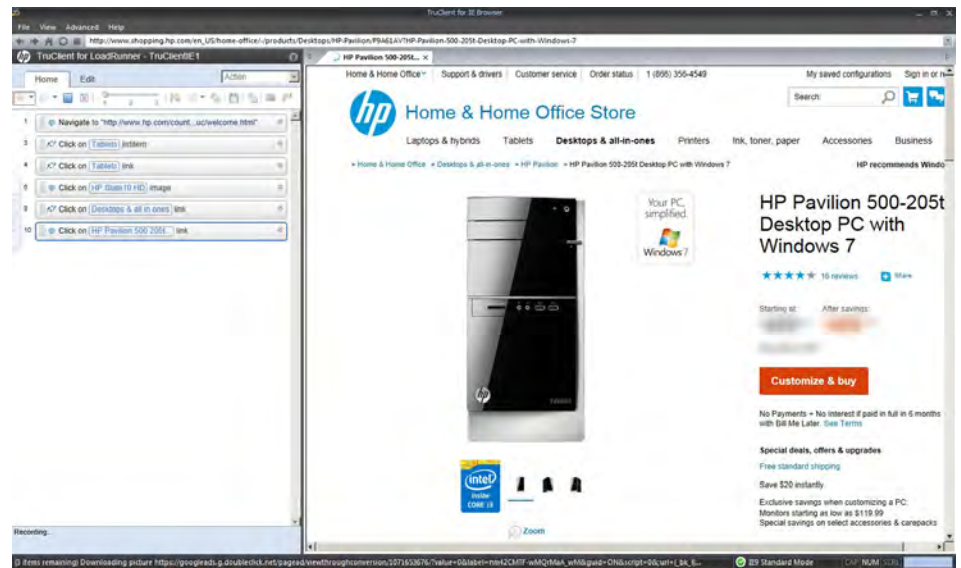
TruClient for IE Browser

File View Advanced Help

http://www.shopping.hp.com/en_US/home-office/-/products/Desktops/HP-Pavilion/P9A61AV?HP-Pavilion-500-205t-Desktop-PC-with-Windows-7

TruClient for LoadRunner - TruClientIE1

Home Edit Action

1 Navigate to "http://www.hp.com/count...uc/welcome.html"
3 Click on Tablets listitem
4 Click on Tablets link
5 Click on HP Slate10 HD image
8 Click on Desktops & all in ones link
10 Click on HP Pavilion 500 205t... link

Recording...

HP Pavilion 500-205t...

Home & Home Office | Support & drivers | Customer service | Order status | 1 (866) 356-4549 | My saved configurations | Sign in or n

Home & Home Office Store

Search

Laptops & hybrids | Tablets | Desktops & all-in-ones | Printers | Ink, toner, paper | Accessories | Business

» Home & Home Office » Desktops & all-in-ones » HP Pavilion » HP Pavilion 500-205t Desktop PC with Windows 7

HP recommends Windo

Your PC, simplified. Windows 7

HP Pavilion 500-205t Desktop PC with Windows 7

16 reviews Share

Starting at: After savings:

Customize & buy

No Payments + No Interest if paid in full in 6 months with Bill Me Later. See Terms

Special deals, offers & upgrades

Free standard shipping

Save $20 instantly

Exclusive savings when customizing a PC: Monitors starting as low as $119.99 Special savings on select accessories & carepacks

intel inside CORE i3

Zoom

(3 items remaining) Downloading picture https://googleads.g.doubleclick.net/pagead/viewthroughconversion/1071653676/?value=0&label=ntn42CMTF-wMQrMaA_wM&guid=ON&script=0&url=[_bk_6...

IE9 Standard Mode CAP NUM SCRL